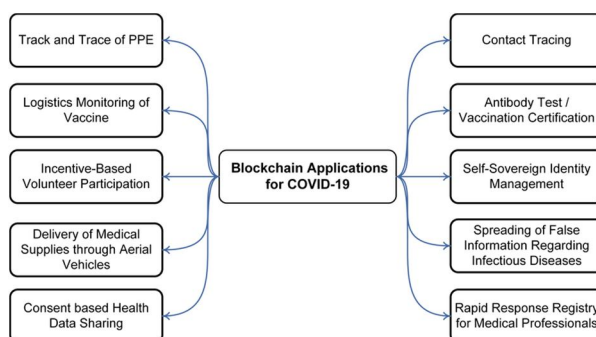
Blockchain Applications for COVID-19

Track and Trace of PPE

Logistics Monitoring of Vaccine

Incentive-Based Volunteer Participation

Delivery of Medical Supplies through Aerial Vehicles

Consent based Health Data Sharing

Contact Tracing

Antibody Test / Vaccination Certification

Self-Sovereign Identity Management

Spreading of False Information Regarding Infectious Diseases

Rapid Response Registry for Medical Professionals